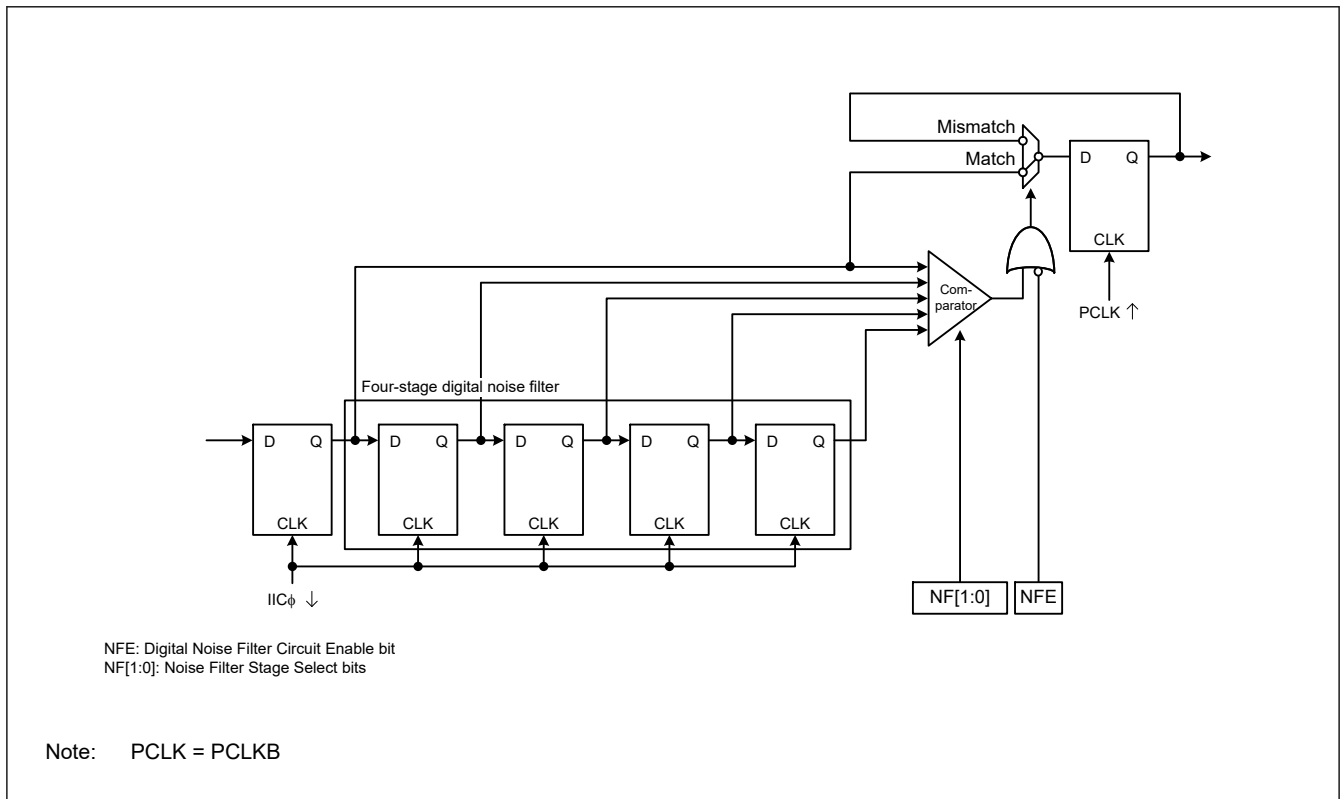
Mismatch
Match
D Q
CLK
PCLK ↑
Com-
parator
Four-stage digital noise filter
D Q
CLK
D Q
CLK
D Q
CLK
D Q
CLK
D Q
CLK
IIC$\phi$ ↓
NF[1:0]
NFE

NFE: Digital Noise Filter Circuit Enable bit
NF[1:0]: Noise Filter Stage Select bits

Note: PCLK = PCLKB